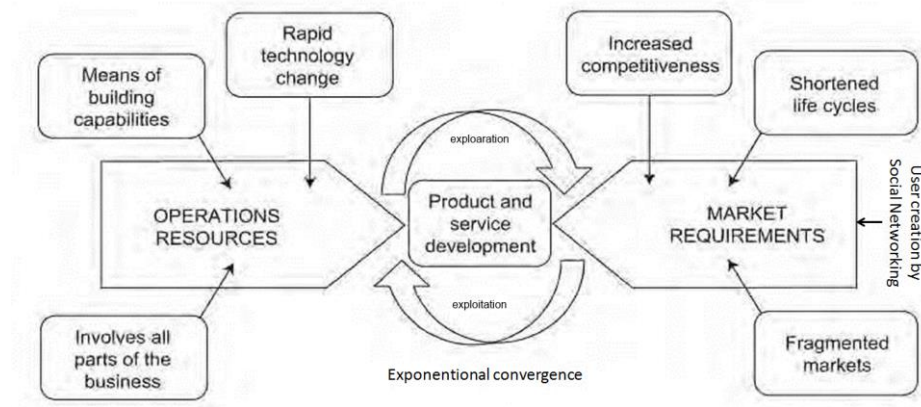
Means of building capabilities

Rapid technology change

Increased competitiveness

Shortened life cycles

exploaration

OPERATIONS RESOURCES

Product and service development

MARKET REQUIREMENTS

User creation by Social Networking

exploitation

Involves all parts of the business

Exponentional convergence

Fragmented markets